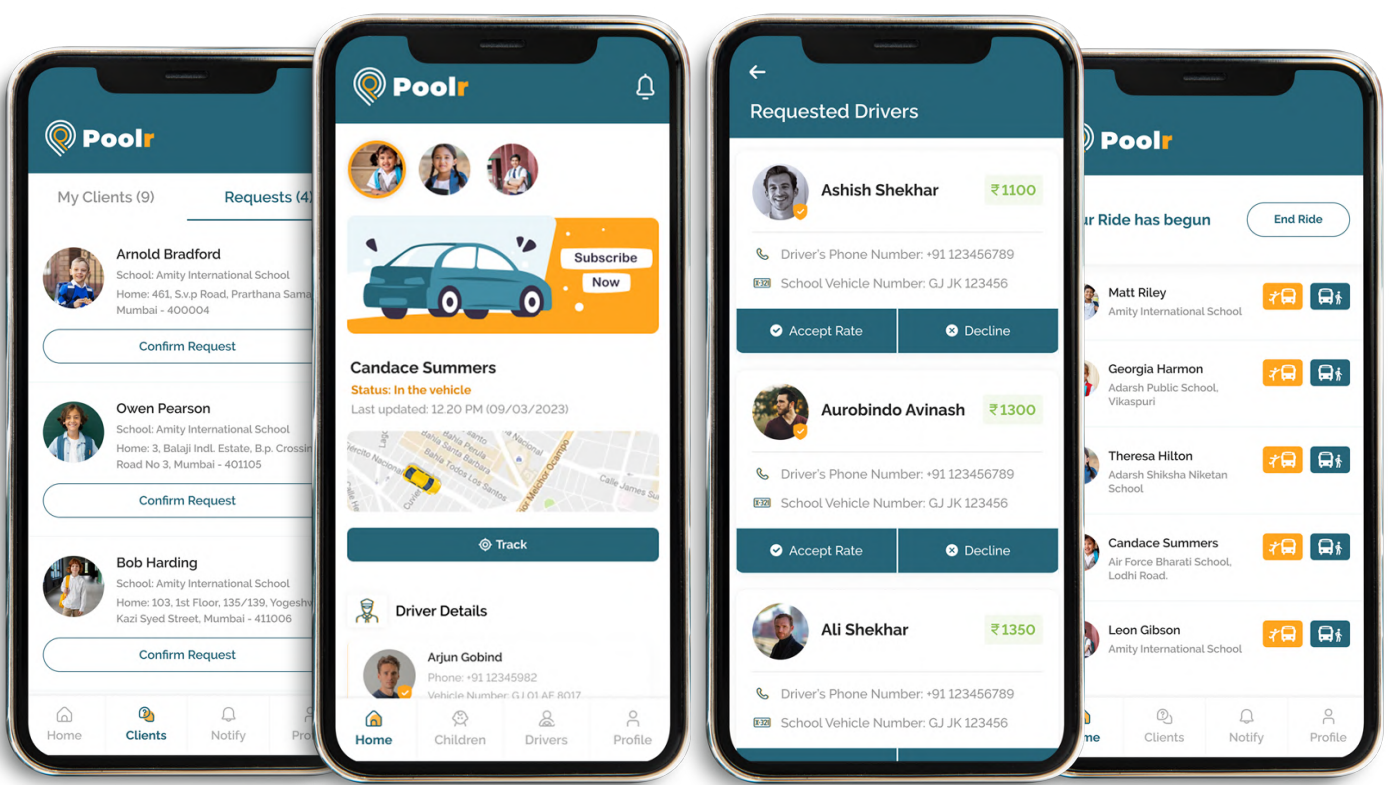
Poolr

My Clients (9)

Requests (4)

Arnold Bradford
School: Amity International School
Home: 461, S.v.p Road, Prarthana Sama
Mumbai - 400004

Confirm Request

Owen Pearson
School: Amity International School
Home: 3, Balaji Indl. Estate, B.p. Crossin
Road No 3, Mumbai - 401105

Confirm Request

Bob Harding
School: Amity International School
Home: 103, 1st Floor, 135/139, Yogesh
Kazi Syed Street, Mumbai - 411006

Confirm Request

Home
Clients
Notify
Pro

Poolr

Subscribe
Now

Candace Summers
Status: In the vehicle
Last updated: 12.20 PM (09/03/2023)

Track

Driver Details

Arjun Gobind
Phone: +91 12345982
Vehicle Number: GJ 01 AE 8017

Home
Children
Drivers
Profile

Requested Drivers

Ashish Shekhar
₹1100
Driver's Phone Number: +91 123456789
School Vehicle Number: GJ JK 123456
Accept Rate
Decline

Aurobindo Avinash
₹1300
Driver's Phone Number: +91 123456789
School Vehicle Number: GJ JK 123456
Accept Rate
Decline

Ali Shekhar
₹1350
Driver's Phone Number: +91 123456789
School Vehicle Number: GJ JK 123456

Poolr

ur Ride has begun
End Ride

Matt Riley
Amity International School

Georgia Harmon
Adarsh Public School, Vikaspuri

Theresa Hilton
Adarsh Shiksha Niketan School

Candace Summers
Air Force Bharati School, Lodhi Road.

Leon Gibson
Amity International School

me
Clients
Notify
Profile